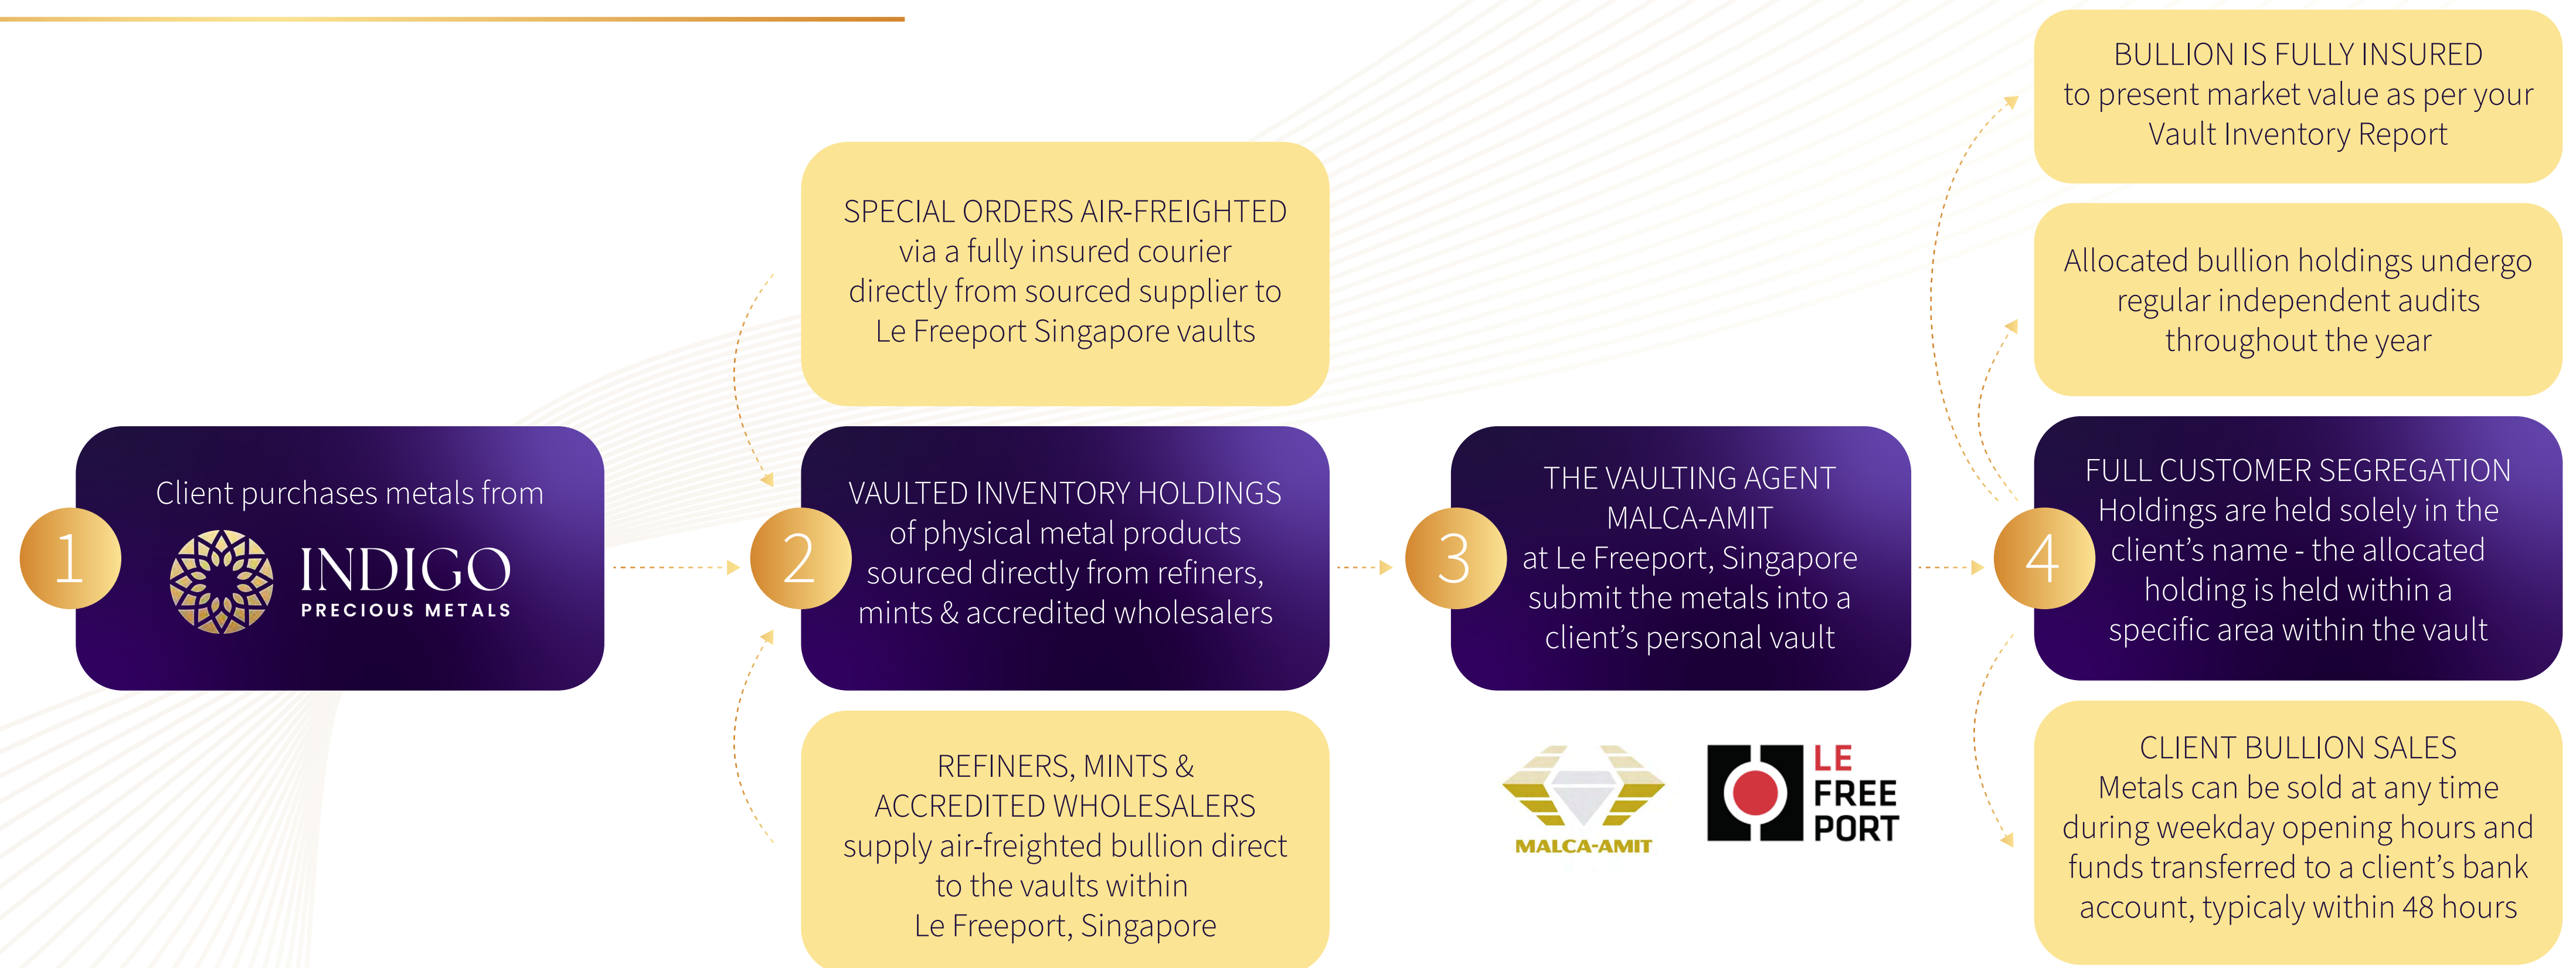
1

Client purchases metals from

INDIGO
PRECIOUS METALS

SPECIAL ORDERS AIR-FREIGHTED via a fully insured courier directly from sourced supplier to Le Freeport Singapore vaults

2

VAULTED INVENTORY HOLDINGS of physical metal products sourced directly from refiners, mints & accredited wholesalers

REFINERS, MINTS & ACCREDITED WHOLESALERS supply air-freighted bullion direct to the vaults within Le Freeport, Singapore

3

THE VAULTING AGENT MALCA-AMIT at Le Freeport, Singapore submit the metals into a client's personal vault

MALCA-AMIT

LE FREE PORT

BULLION IS FULLY INSURED to present market value as per your Vault Inventory Report

Allocated bullion holdings undergo regular independent audits throughout the year

4

FULL CUSTOMER SEGREGATION Holdings are held solely in the client's name - the allocated holding is held within a specific area within the vault

CLIENT BULLION SALES Metals can be sold at any time during weekday opening hours and funds transferred to a client's bank account, typicaly within 48 hours